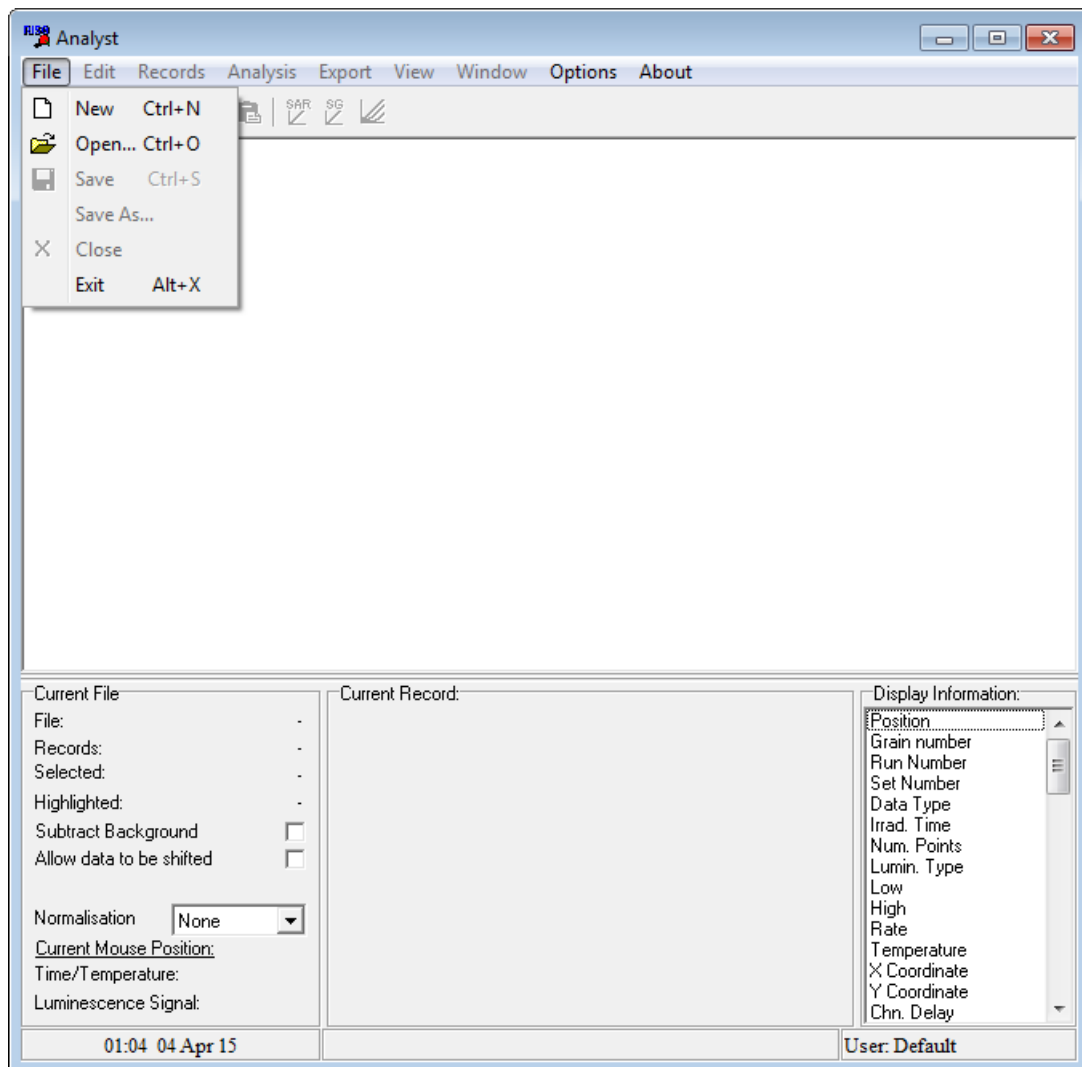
Analyst

File Edit Records Analysis Export View Window Options About

New Ctrl+N
Open... Ctrl+O
Save Ctrl+S
Save As...
Close
Exit Alt+X

SAR SG

Current File
File: -
Records: -
Selected: -
Highlighted: -
Subtract Background
Allow data to be shifted

Normalisation None
Current Mouse Position:
Time/Temperature:
Luminescence Signal:

Current Record:

Display Information:
Position
Grain number
Run Number
Set Number
Data Type
Irrad. Time
Num. Points
Lumin. Type
Low
High
Rate
Temperature
X Coordinate
Y Coordinate
Chn. Delay

01:04 04 Apr 15

User: Default